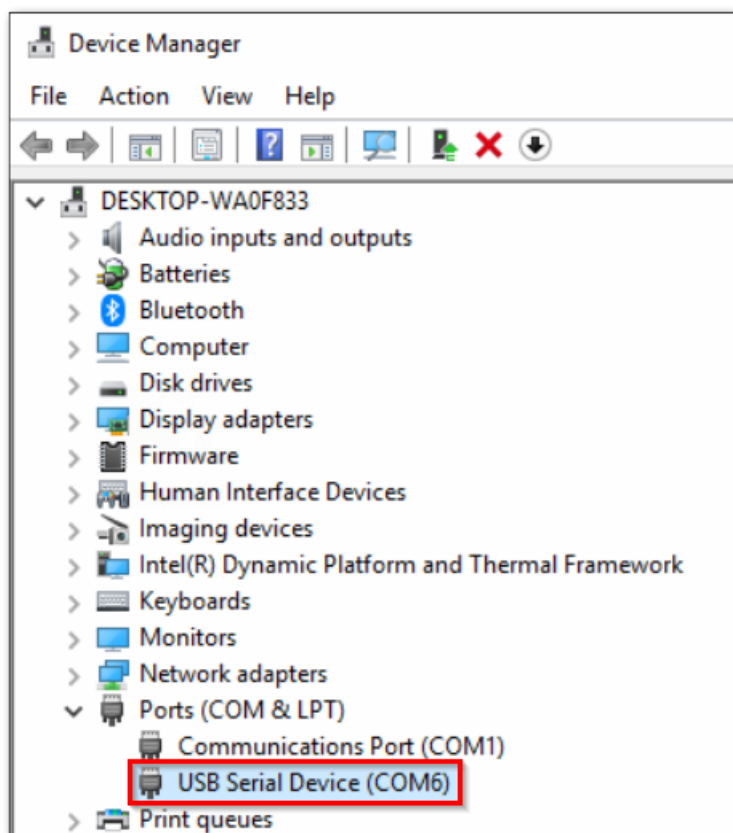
Device Manager

File Action View Help

DESKTOP-WA0F833
Audio inputs and outputs
Batteries
Bluetooth
Computer
Disk drives
Display adapters
Firmware
Human Interface Devices
Imaging devices
Intel(R) Dynamic Platform and Thermal Framework
Keyboards
Monitors
Network adapters
Ports (COM & LPT)
Communications Port (COM1)
USB Serial Device (COM6)
Print queues